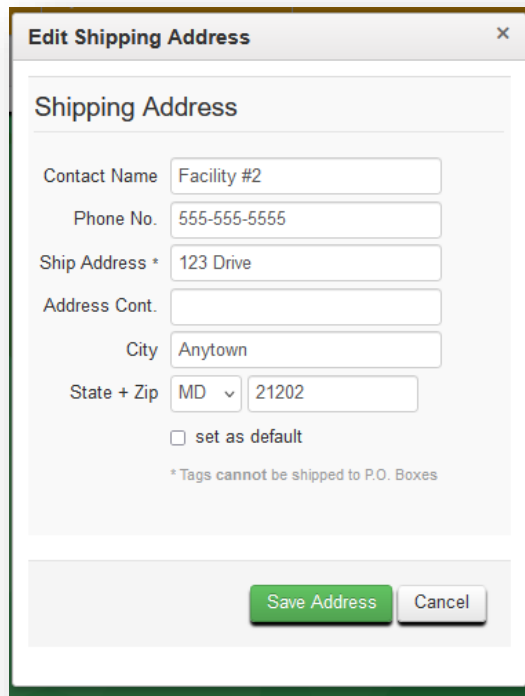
Edit Shipping Address ×

Shipping Address

Contact Name Facility #2

Phone No. 555-555-5555

Ship Address * 123 Drive

Address Cont.

City Anytown

State + Zip MD 21202

set as default

* Tags **cannot** be shipped to P.O. Boxes

Save Address Cancel